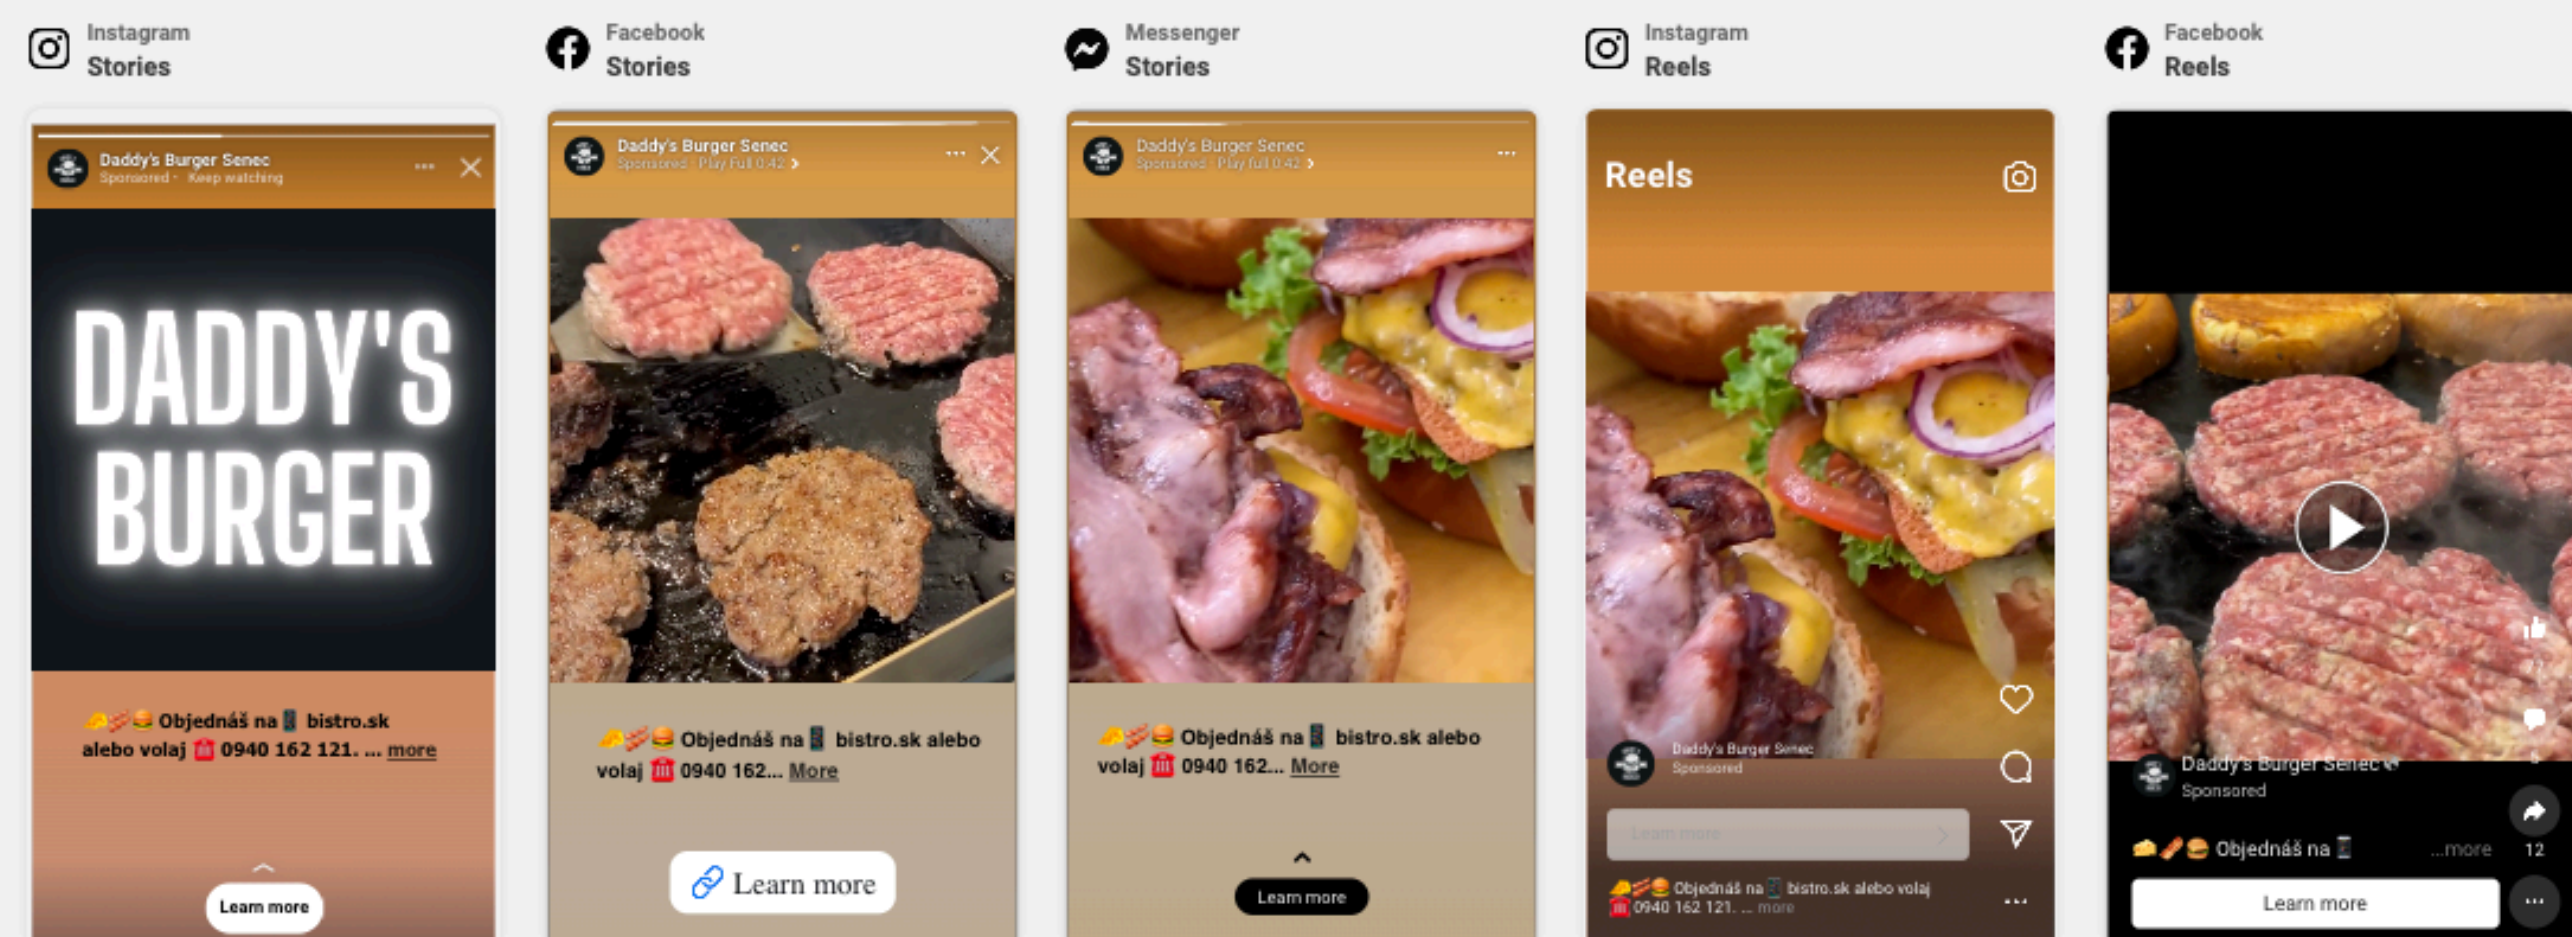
Instagram
Stories

Daddy's Burger Senec
Sponsored · Keep watching

DADDY'S BURGER

🧀🥓🍔 Objednáš na 📱 bistro.sk alebo volaj ☎️ 0940 162 121. ... more

Learn more

Facebook
Stories

Daddy's Burger Senec
Sponsored · Play full 0:42 >

🧀🥓🍔 Objednáš na 📱 bistro.sk alebo volaj ☎️ 0940 162... More

Learn more

Messenger
Stories

Daddy's Burger Senec
Sponsored · Play full 0:42 >

🧀🥓🍔 Objednáš na 📱 bistro.sk alebo volaj ☎️ 0940 162... More

Learn more

Instagram
Reels

Reels

Daddy's Burger Senec
Sponsored

Learn more

🧀🥓🍔 Objednáš na 📱 bistro.sk alebo volaj ☎️ 0940 162 121. ... more

Facebook
Reels

Daddy's Burger Senec
Sponsored

🧀🥓🍔 Objednáš na 📱 ...more

12

Learn more